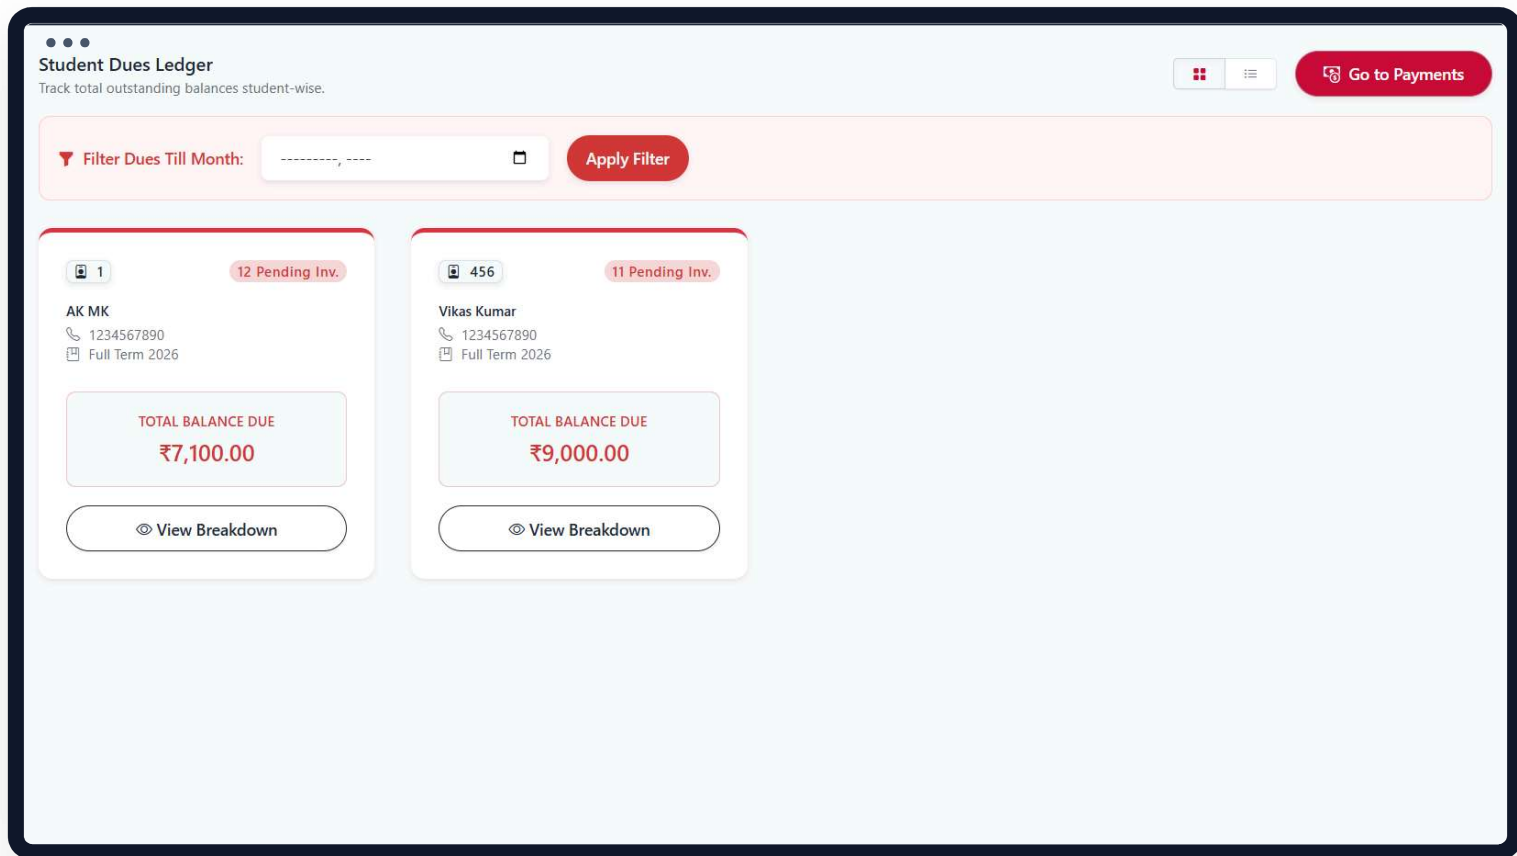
Student Dues Ledger
Track total outstanding balances student-wise.

Go to Payments

Filter Dues Till Month: ---------, ---- Apply Filter

1 12 Pending Inv.
AK MK
1234567890
Full Term 2026
TOTAL BALANCE DUE
₹7,100.00
View Breakdown

456 11 Pending Inv.
Vikas Kumar
1234567890
Full Term 2026
TOTAL BALANCE DUE
₹9,000.00
View Breakdown